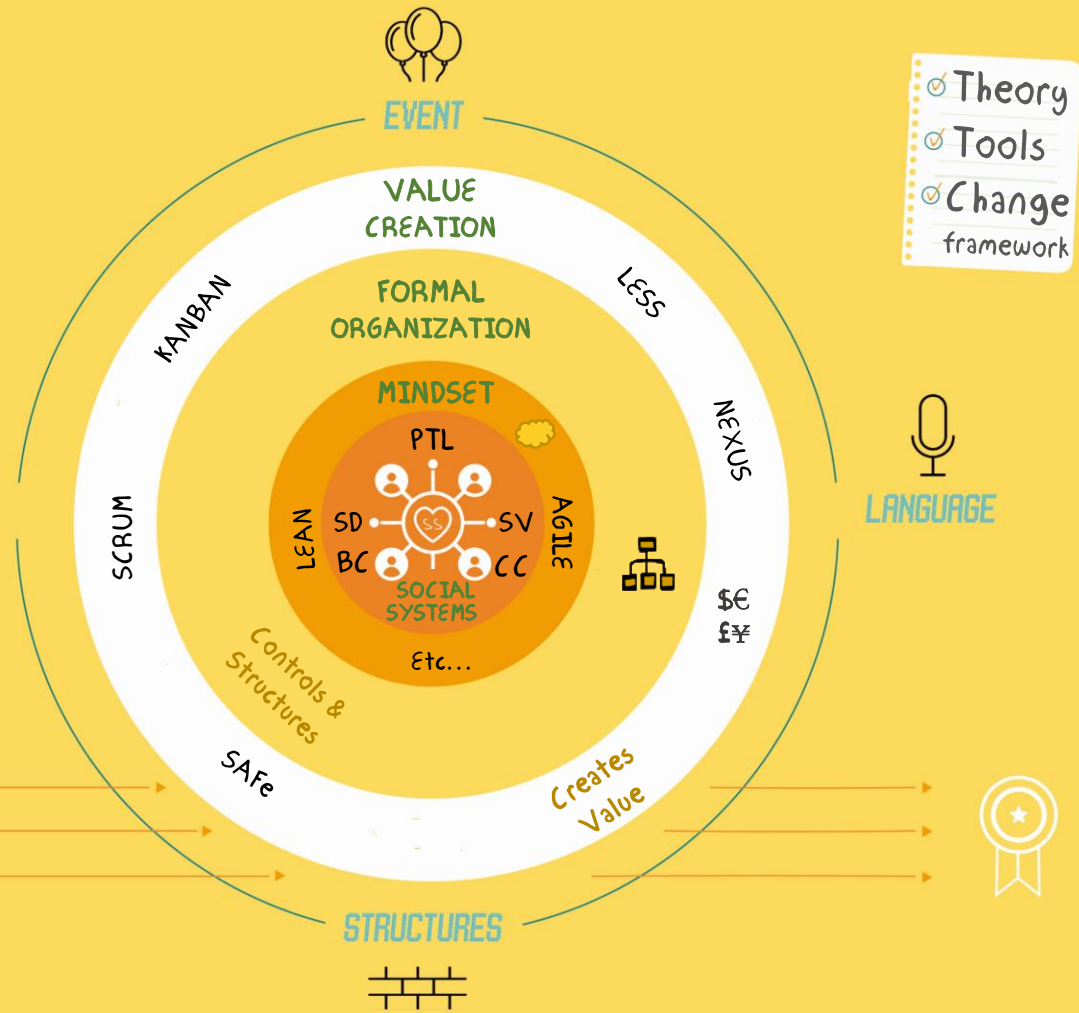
EVENT

Theory
Tools
Change
framework

VALUE CREATION

KANBAN

LESS

FORMAL ORGANIZATION

MINDSET

NEXUS

PTL

LANGUAGE

SCRUM

LEAN

SD

SS

SV

AGILE

BC

CC

SOCIAL SYSTEMS

$€
£¥

Etc...

Controls & Structures

SAFe

Creates Value

STRUCTURES